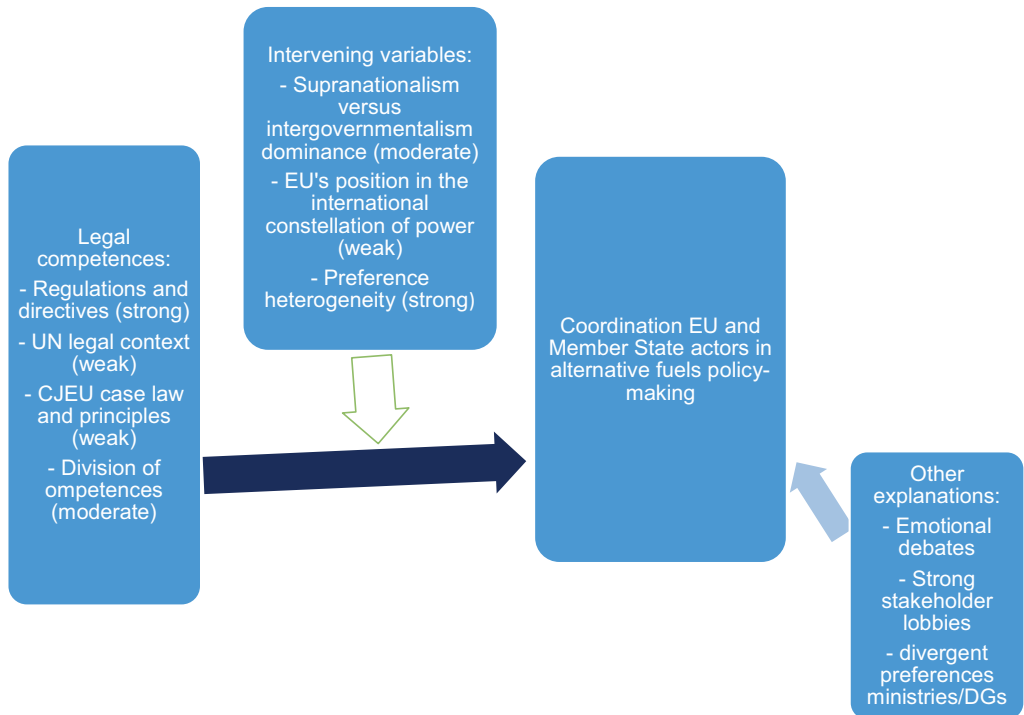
Intervening variables:
- Supranationalism versus intergovernmentalism dominance (moderate)
- EU's position in the international constellation of power (weak)
- Preference heterogeneity (strong)

Legal competences:
- Regulations and directives (strong)
- UN legal context (weak)
- CJEU case law and principles (weak)
- Division of ompetences (moderate)

Coordination EU and Member State actors in alternative fuels policymaking

Other explanations:
- Emotional debates
- Strong stakeholder lobbies
- divergent preferences ministries/DGs